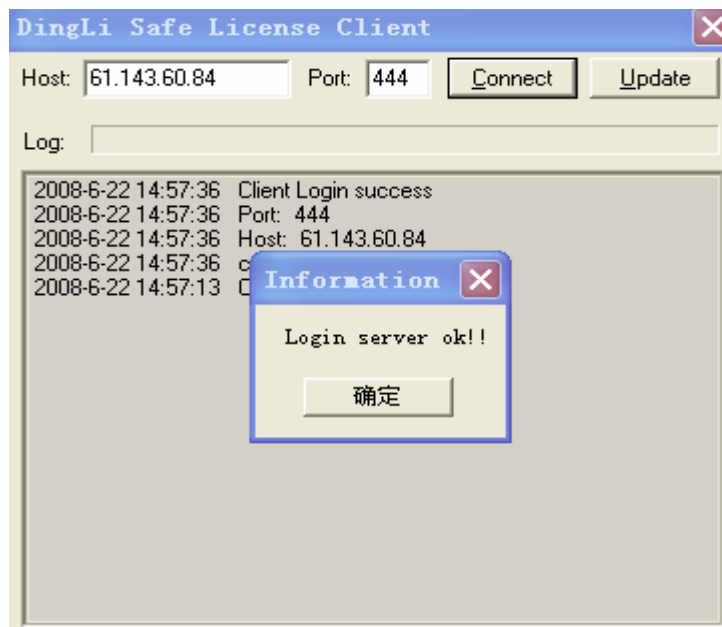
DingLi Safe License Client

Host: 61.143.60.84 Port: 444 Connect Update

Log:

2008-6-22 14:57:36 Client Login success
2008-6-22 14:57:36 Port: 444
2008-6-22 14:57:36 Host: 61.143.60.84
2008-6-22 14:57:36 c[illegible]
2008-6-22 14:57:13 C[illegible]

Information

Login server ok!!

确定